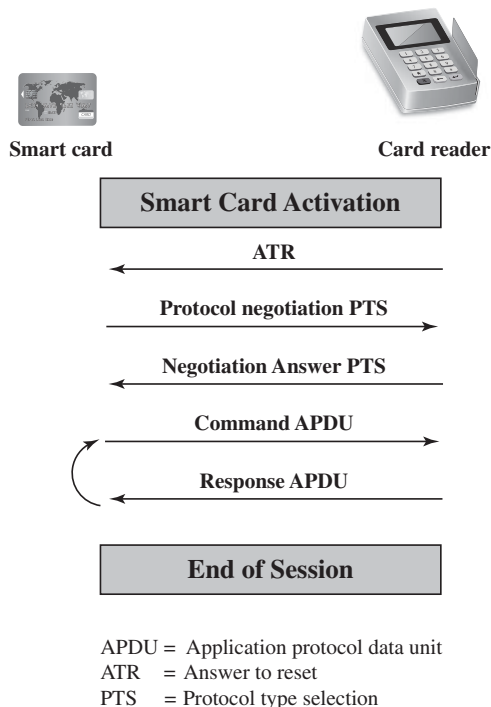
Smart card

Card reader

Smart Card Activation

ATR

Protocol negotiation PTS

Negotiation Answer PTS

Command APDU

Response APDU

End of Session

APDU = Application protocol data unit
ATR = Answer to reset
PTS = Protocol type selection